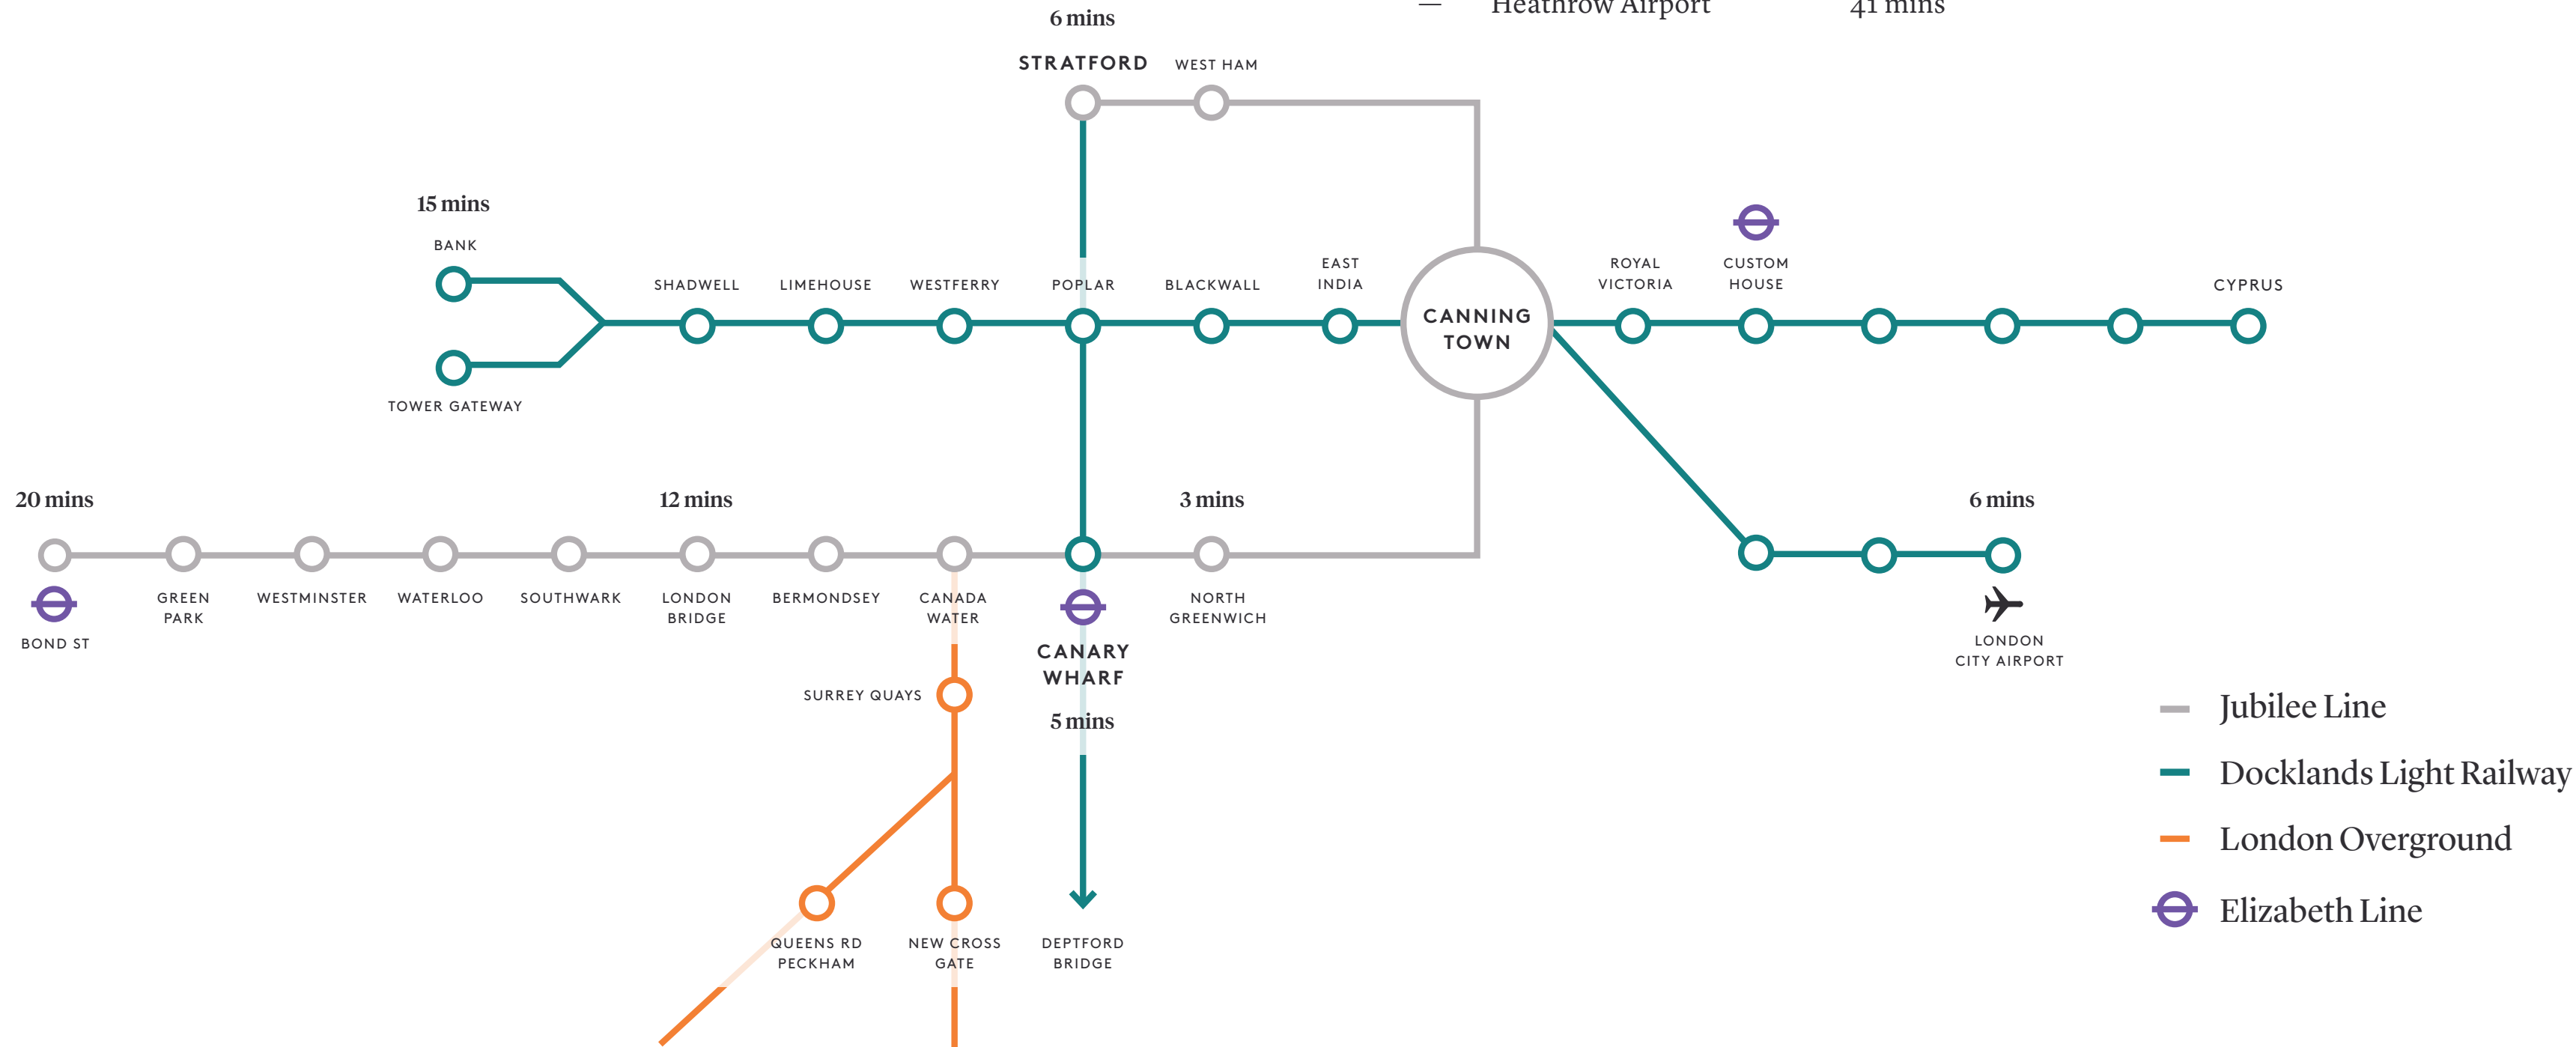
— Heathrow Airport 41 mins

6 mins
STRATFORD
WEST HAM

15 mins
BANK
TOWER GATEWAY
SHADWELL
LIMEHOUSE
WESTFERRY
POPLAR
BLACKWALL
EAST INDIA
CANNING TOWN
ROYAL VICTORIA
CUSTOM HOUSE
CYPRUS

20 mins
BOND ST
GREEN PARK
WESTMINSTER
WATERLOO
SOUTHWARK
12 mins
LONDON BRIDGE
BERMONDSEY
CANADA WATER
CANARY WHARF
5 mins
3 mins
NORTH GREENWICH
6 mins
LONDON CITY AIRPORT

SURREY QUAYS
QUEENS RD PECKHAM
NEW CROSS GATE
DEPTFORD BRIDGE

Jubilee Line
Docklands Light Railway
London Overground
Elizabeth Line